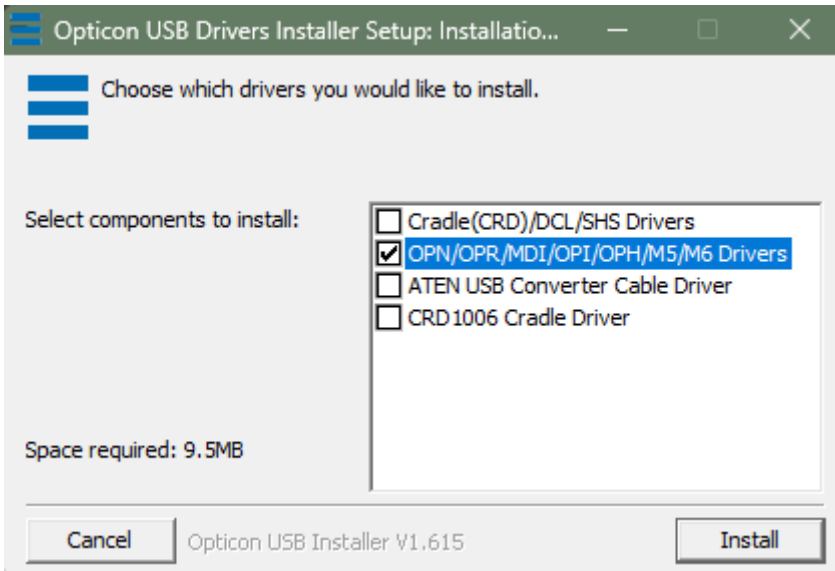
Opticon USB Drivers Installer Setup: Installatio...

Choose which drivers you would like to install.

Select components to install:

Cradle(CRD)/DCL/SHS Drivers
OPN/OPR/MDI/OPI/OPH/M5/M6 Drivers
ATEN USB Converter Cable Driver
CRD1006 Cradle Driver

Space required: 9.5MB

Cancel
Opticon USB Installer V1.615
Install